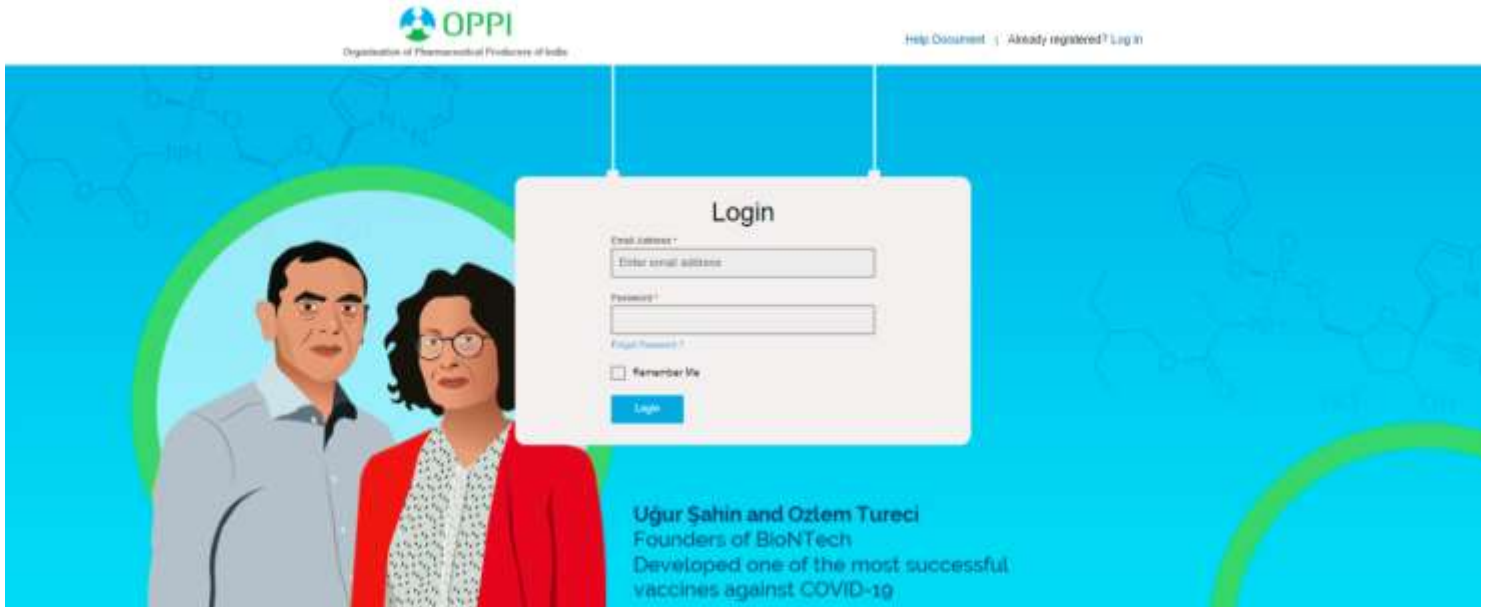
OPPI
Organisation of Pharmaceutical Producers of India

Help Document | Already registered? Log in

Login

Email Address *
Enter email address

Password *

Forgot Password ?

Remember Me

Login

Uğur Şahin and Ozlem Tureci
Founders of BioNTech
Developed one of the most successful vaccines against COVID-19